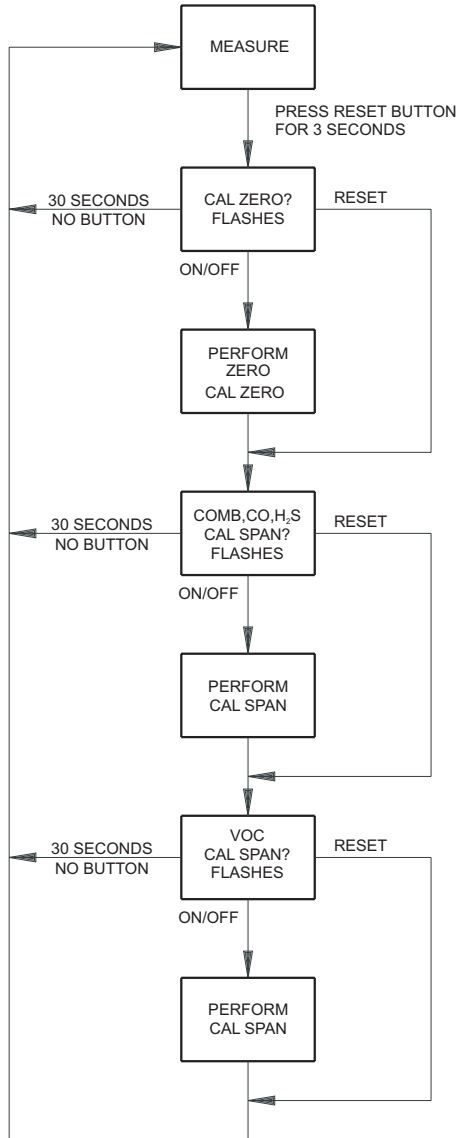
MEASURE

PRESS RESET BUTTON FOR 3 SECONDS

30 SECONDS NO BUTTON

CAL ZERO? FLASHES

RESET

ON/OFF

PERFORM ZERO CAL ZERO

30 SECONDS NO BUTTON

COMB,CO,$H_2S$ CAL SPAN? FLASHES

RESET

ON/OFF

PERFORM CAL SPAN

30 SECONDS NO BUTTON

VOC CAL SPAN? FLASHES

RESET

ON/OFF

PERFORM CAL SPAN